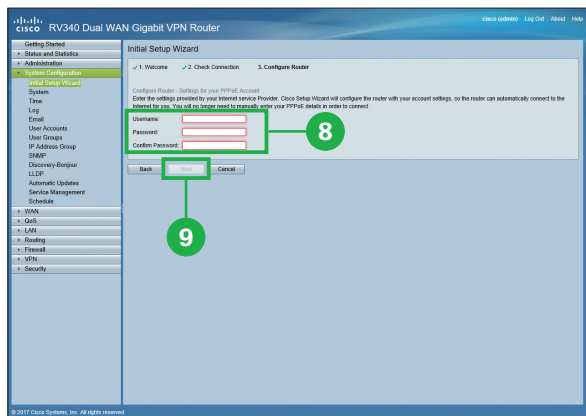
cisco RV340 Dual WAN Gigabit VPN Router

cisco (admin) Log Out About Help

Getting Started
Status and Statistics
Administration
System Configuration
Initial Setup Wizard
System
Time
Log
Email
User Accounts
User Groups
IP Address Group
SNMP
Discovery-Bonjour
LLDP
Automatic Updates
Service Management
Schedule
WAN
QoS
LAN
Routing
Firewall
VPN
Security

Initial Setup Wizard

✓ 1. Welcome ✓ 2. Check Connection 3. Configure Router

Configure Router - Settings for your PPPoE Account
Enter the settings provided by your Internet service Provider. Cisco Setup Wizard will configure the router with your account settings, so the router can automatically connect to the Internet for you. You will no longer need to manually enter your PPPoE details in order to connect

Username:
Password:
Confirm Password:

8

Back Next Cancel

9

© 2017 Cisco Systems, Inc. All rights reserved.